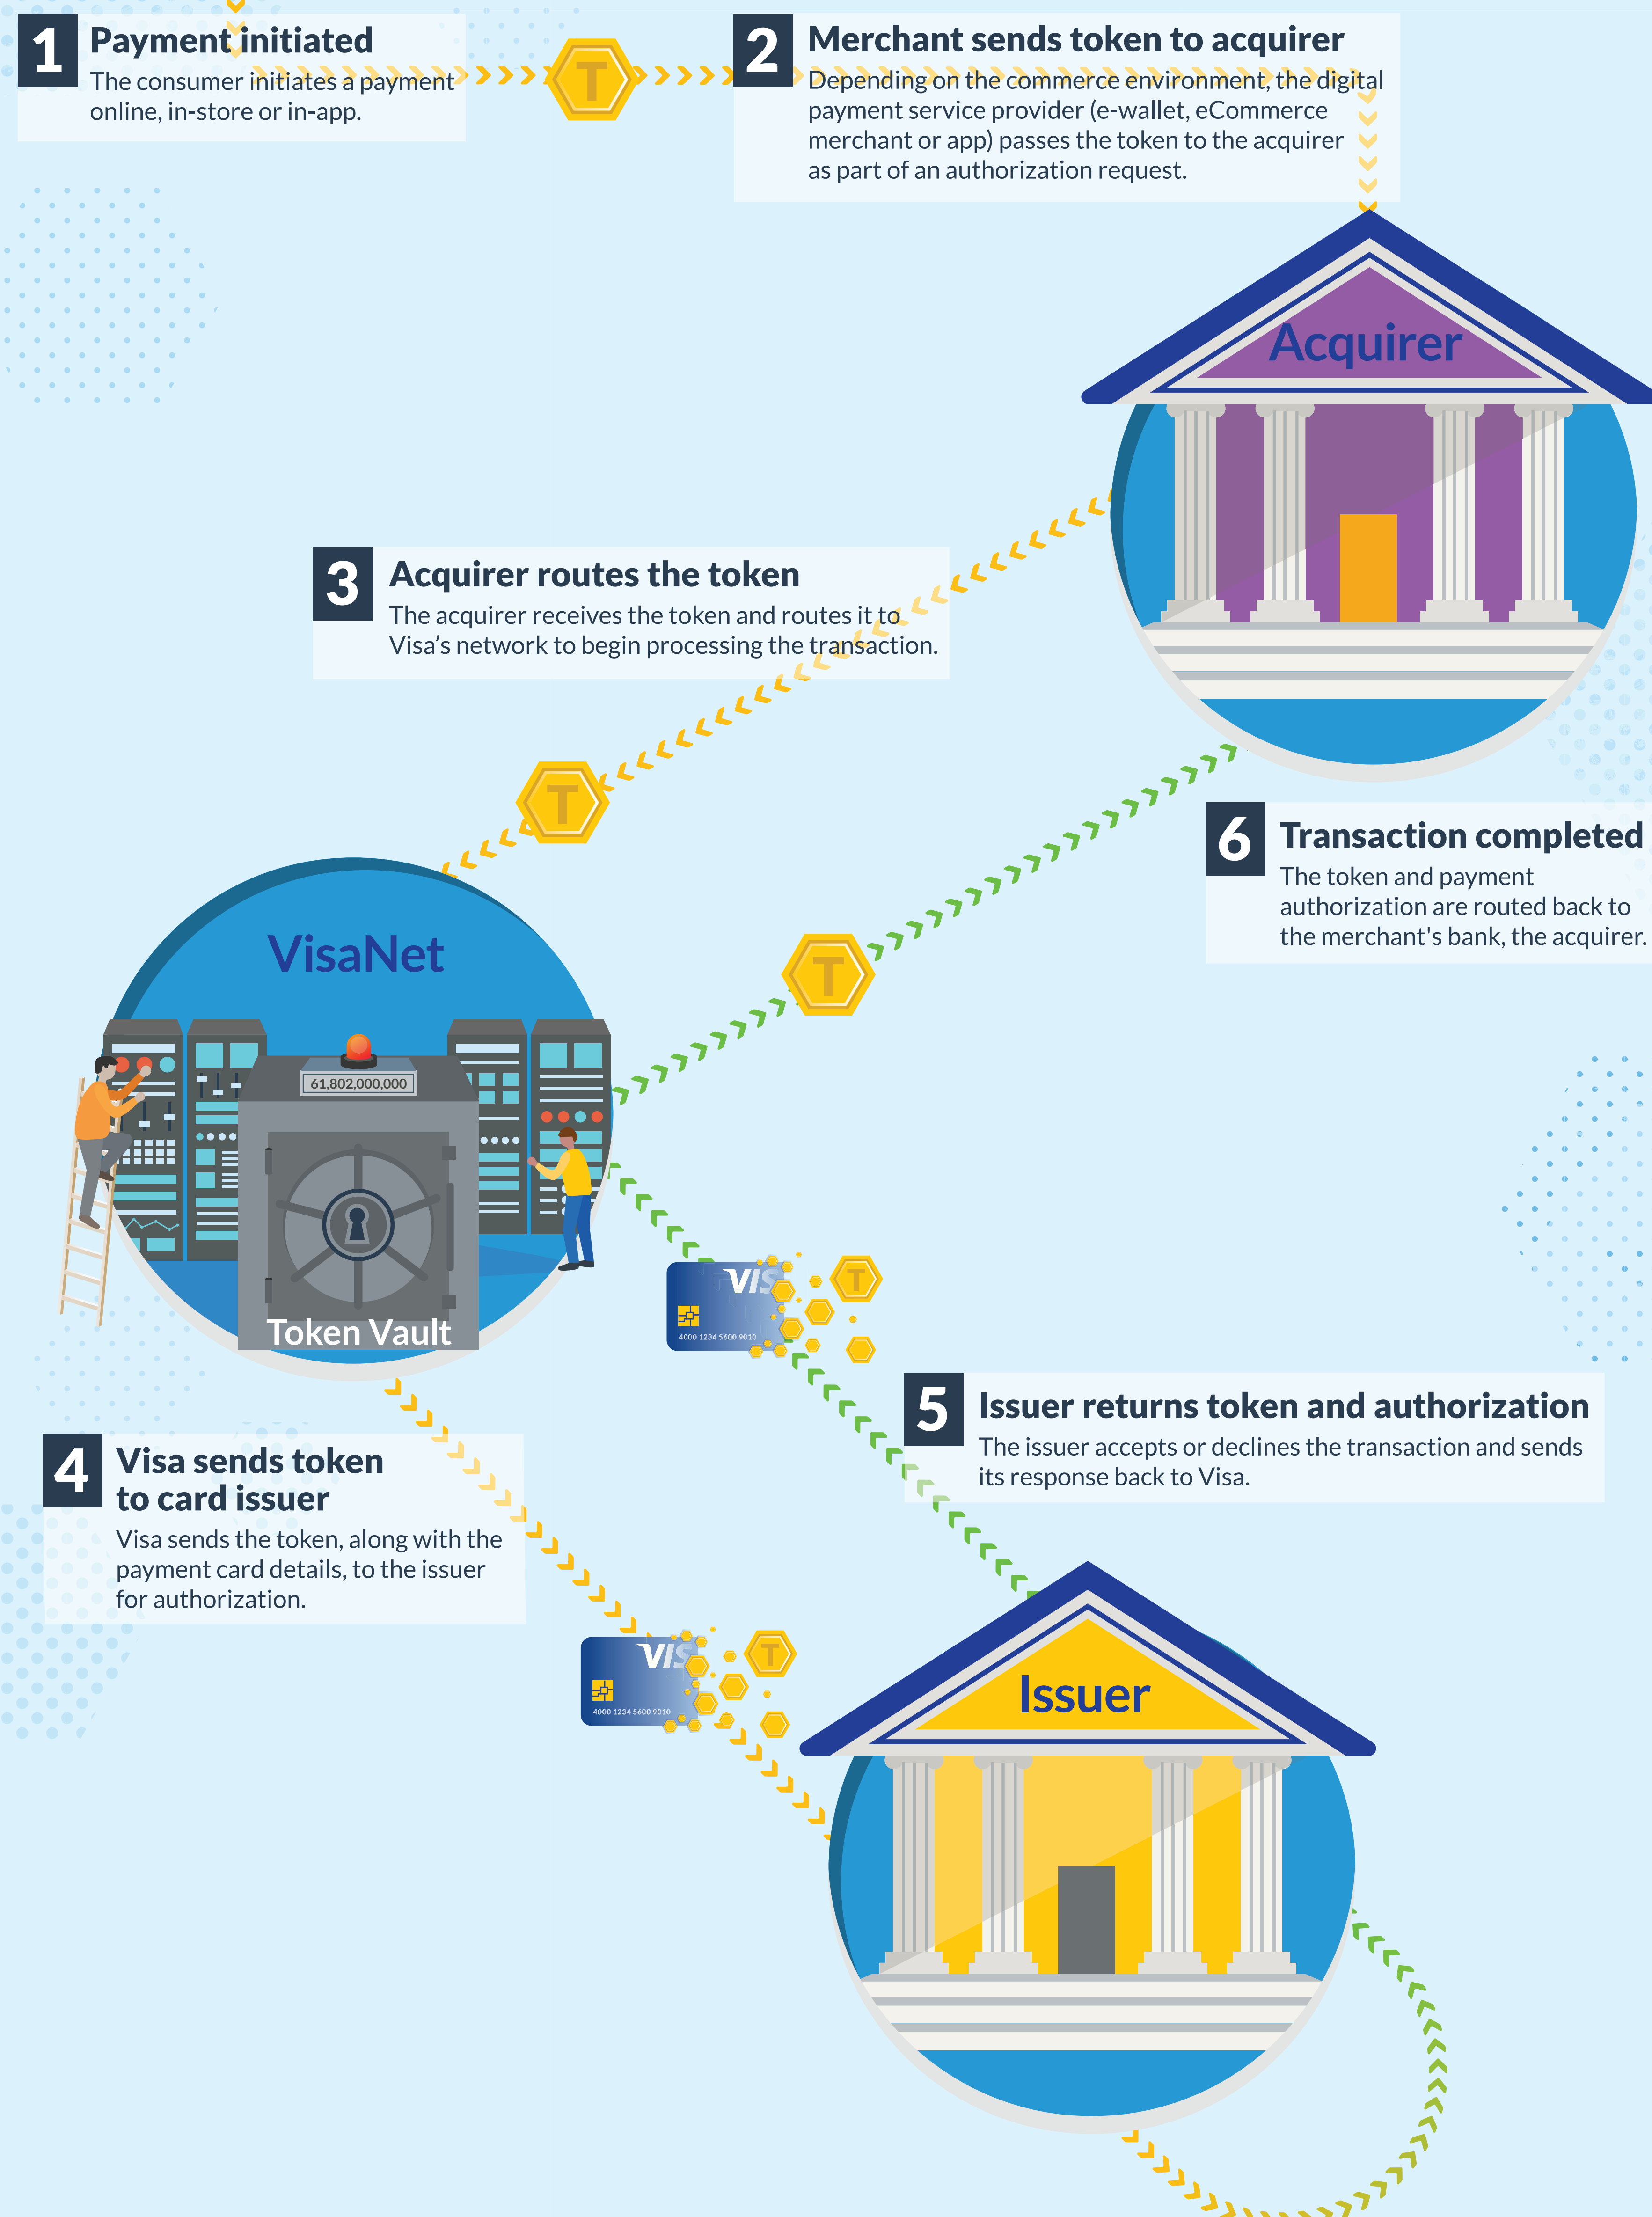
1 Payment initiated
The consumer initiates a payment online, in-store or in-app.

T

2 Merchant sends token to acquirer
Depending on the commerce environment, the digital payment service provider (e-wallet, eCommerce merchant or app) passes the token to the acquirer as part of an authorization request.

Acquirer

3 Acquirer routes the token
The acquirer receives the token and routes it to Visa's network to begin processing the transaction.

T

6 Transaction completed
The token and payment authorization are routed back to the merchant's bank, the acquirer.

VisaNet

T

61,802,000,000

Token Vault

VIS

4000 1234 5600 9010

T

5 Issuer returns token and authorization
The issuer accepts or declines the transaction and sends its response back to Visa.

4 Visa sends token to card issuer
Visa sends the token, along with the payment card details, to the issuer for authorization.

VIS

4000 1234 5600 9010

T

Issuer